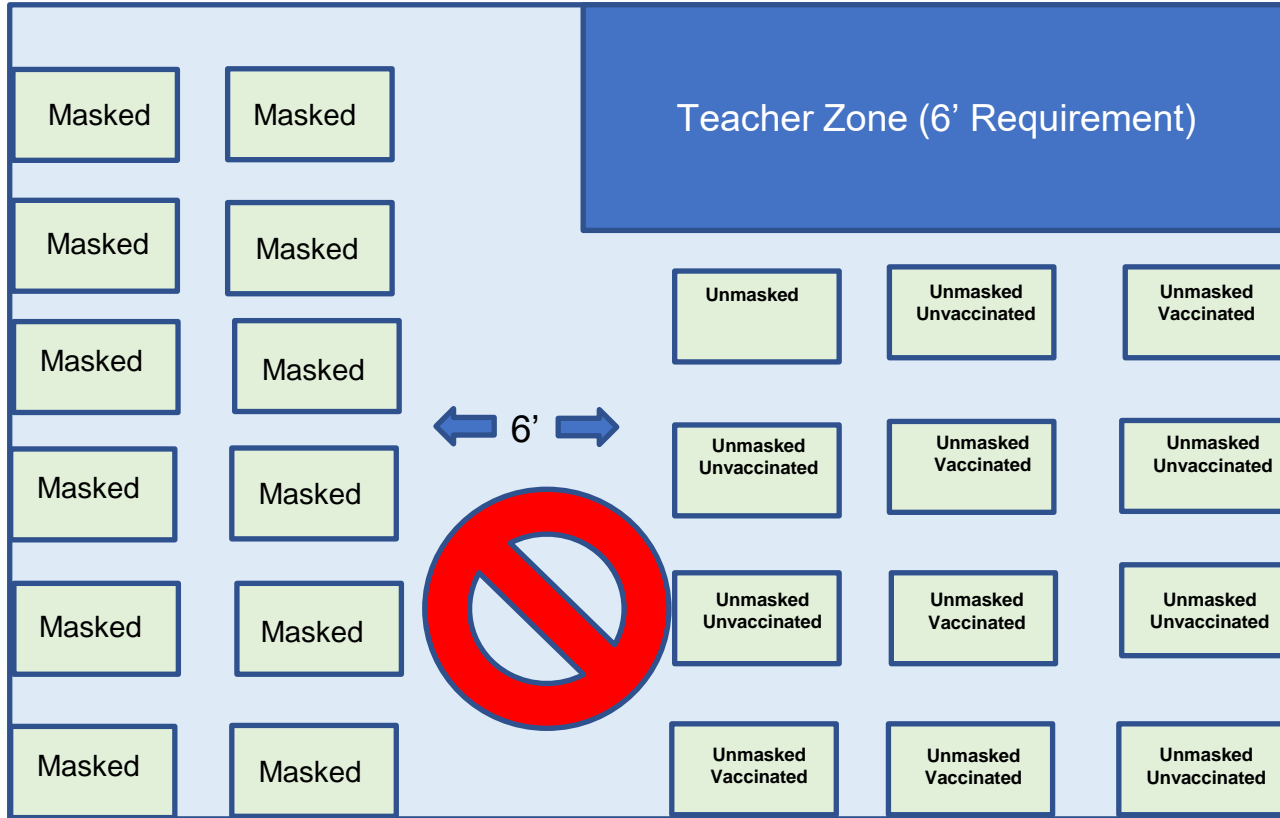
Masked Masked

Teacher Zone (6’ Requirement)

Masked Masked

Masked Masked

Unmasked

Unmasked Unvaccinated

Unmasked Vaccinated

6’

Masked Masked

Unmasked Unvaccinated

Unmasked Vaccinated

Unmasked Unvaccinated

Masked Masked

Unmasked Unvaccinated

Unmasked Vaccinated

Unmasked Unvaccinated

Masked Masked

Unmasked Vaccinated

Unmasked Vaccinated

Unmasked Unvaccinated